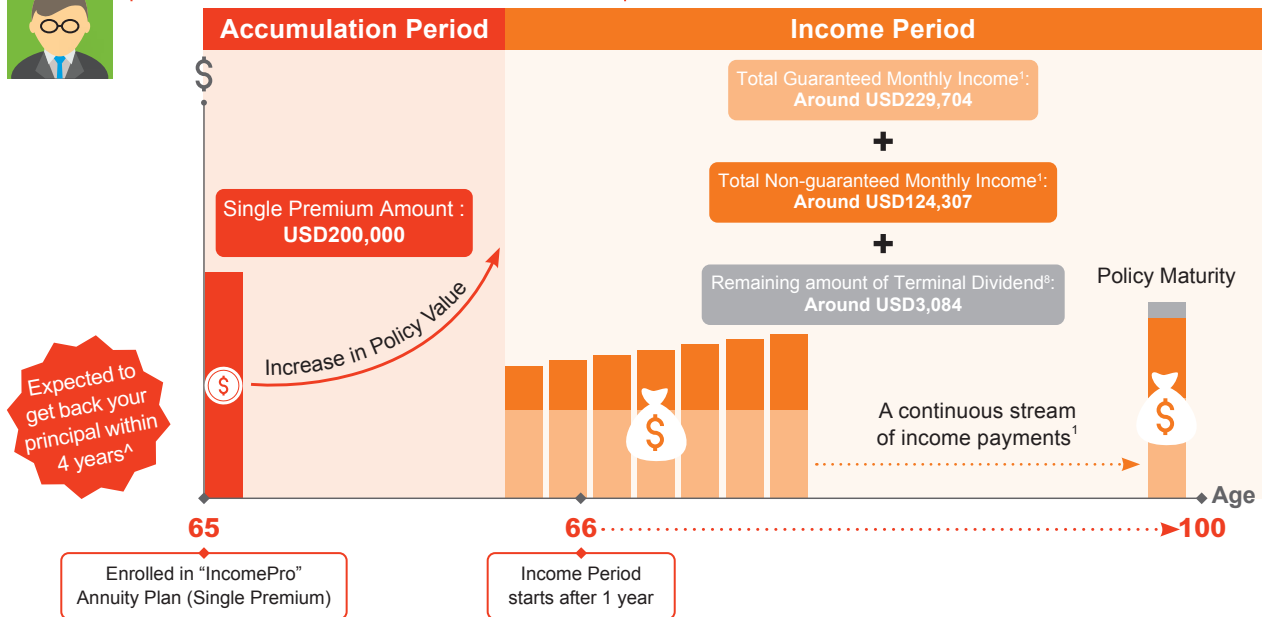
Accumulation Period

Income Period

$

Total Guaranteed Monthly Income$^1$: Around USD229,704

+

Total Non-guaranteed Monthly Income$^1$: Around USD124,307

+

Remaining amount of Terminal Dividend$^8$: Around USD3,084

Single Premium Amount : USD200,000

Policy Maturity

Increase in Policy Value

Expected to get back your principal within 4 years^

A continuous stream of income payments$^1$

Age

65

66

100

Enrolled in “IncomePro” Annuity Plan (Single Premium)

Income Period starts after 1 year